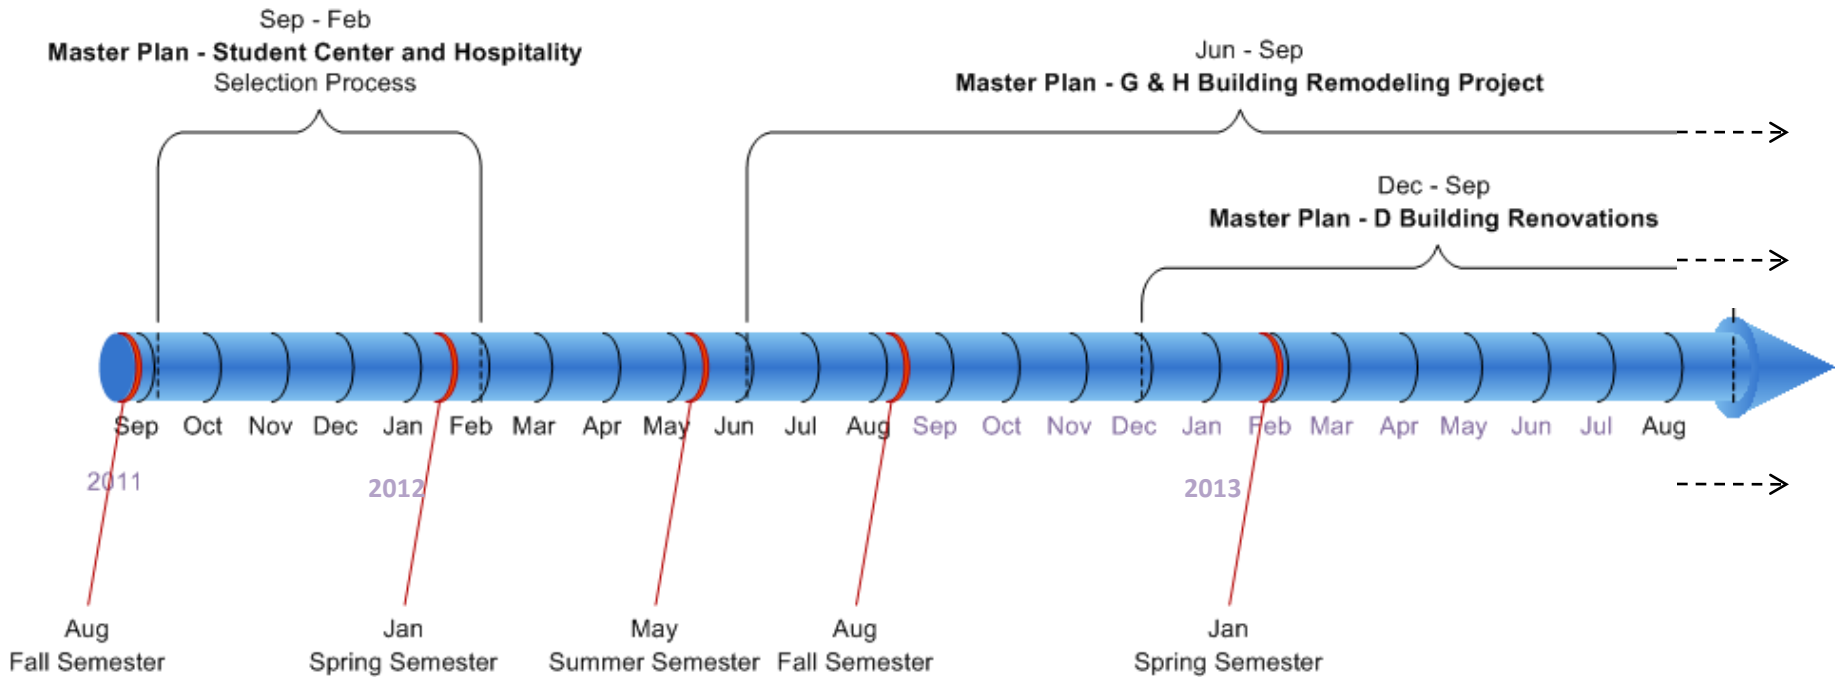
Sep - Feb
**Master Plan - Student Center and Hospitality**
Selection Process

Jun - Sep
**Master Plan - G & H Building Remodeling Project**

Dec - Sep
**Master Plan - D Building Renovations**

Sep Oct Nov Dec Jan Feb Mar Apr May Jun Jul Aug Sep Oct Nov Dec Jan Feb Mar Apr May Jun Jul Aug

2011 2012 2013

Aug
Fall Semester

Jan
Spring Semester

May
Summer Semester

Aug
Fall Semester

Jan
Spring Semester